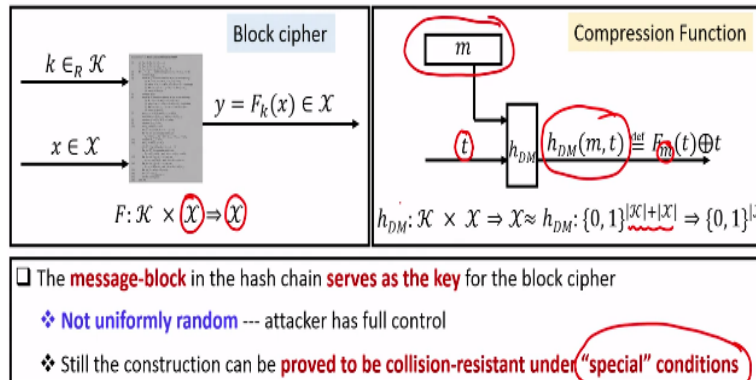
Block cipher

$k \in_R \mathcal{K}$

$x \in \mathcal{X}$

$y = F_k(x) \in \mathcal{X}$

$F: \mathcal{K} \times \mathcal{X} \Rightarrow \mathcal{X}$

Compression Function

$m$

$t$

$h_{DM}$

$h_{DM}(m,t) \stackrel{\text{def}}{=} F_m(t) \oplus t$

$h_{DM}: \mathcal{K} \times \mathcal{X} \Rightarrow \mathcal{X} \approx h_{DM}: \{0,1\}^{|\mathcal{K}|+|\mathcal{X}|} \Rightarrow \{0,1\}^{|}$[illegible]

❑ The message-block in the hash chain serves as the key for the block cipher

❖ Not uniformly random --- attacker has full control

❖ Still the construction can be proved to be collision-resistant under "special" conditions